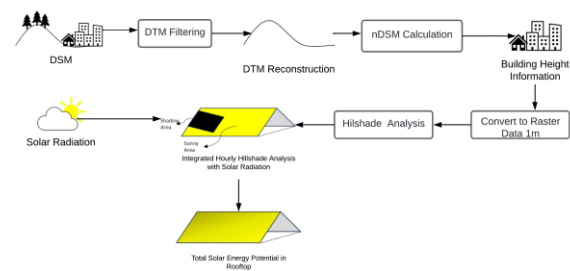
DSM

DTM Filtering

DTM Reconstruction

nDSM Calculation

Building Height Information

Convert to Raster Data 1m

Hillshade Analysis

Solar Radiation

Shadow Area

Sunny Area

Integrated Hourly Hillshade Analysis with Solar Radiation

Total Solar Energy Potential in Rooftop